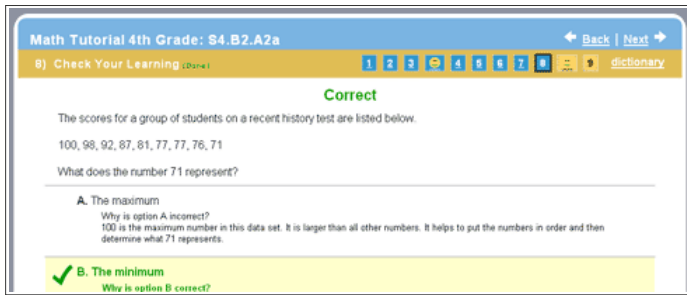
Math Tutorial 4th Grade: S4.B2.A2a

Back | Next

8) Check Your Learning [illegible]

1 2 3 4 5 6 7 8 9

dictionary

Correct

The scores for a group of students on a recent history test are listed below.

100, 98, 92, 87, 81, 77, 77, 76, 71

What does the number 71 represent?

A. The maximum

Why is option A incorrect?
100 is the maximum number in this data set. It is larger than all other numbers. It helps to put the numbers in order and then determine what 71 represents.

B. The minimum

Why is option B correct?